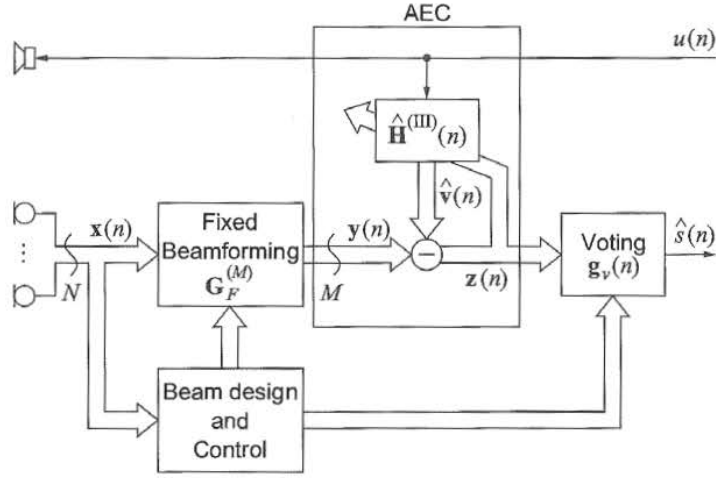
AEC

$u(n)$

$\hat{\mathbf{H}}^{(\mathrm{III})}(n)$

$\hat{\mathbf{v}}(n)$

$\mathbf{x}(n)$

Fixed Beamforming $\mathbf{G}_F^{(M)}$

$\mathbf{y}(n)$

$-$

$\mathbf{z}(n)$

Voting $\mathbf{g}_v(n)$

$\hat{s}(n)$

$N$

$M$

Beam design and Control